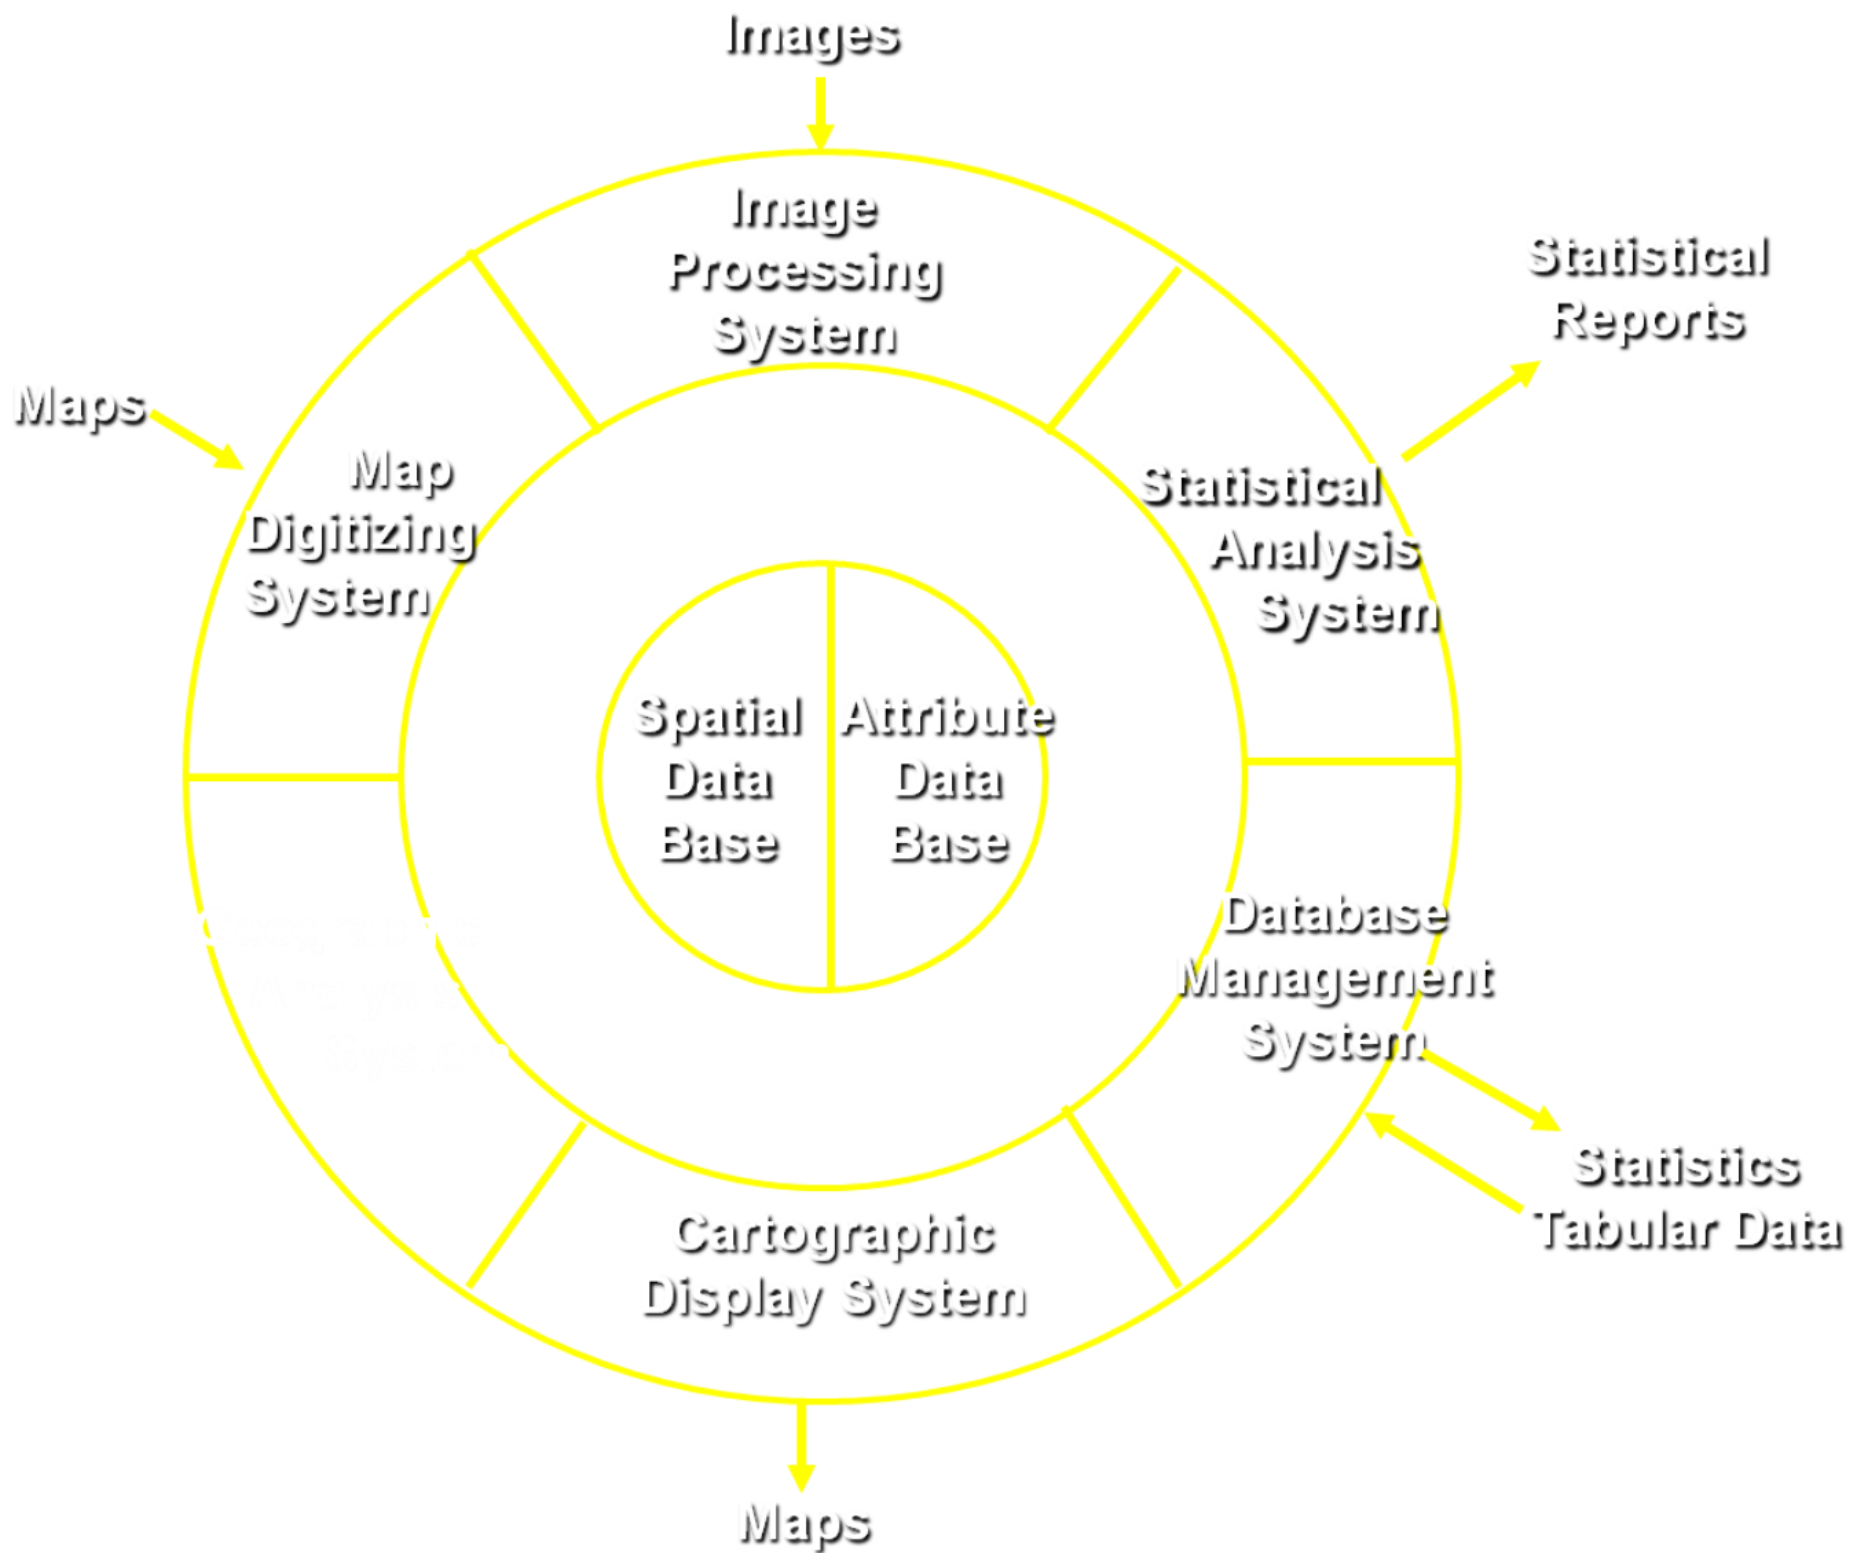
Images

Image Processing System

Statistical Reports

Maps

Map Digitizing System

Statistical Analysis System

Spatial Data Base

Attribute Data Base

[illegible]

Database Management System

Statistics Tabular Data

Cartographic Display System

Maps